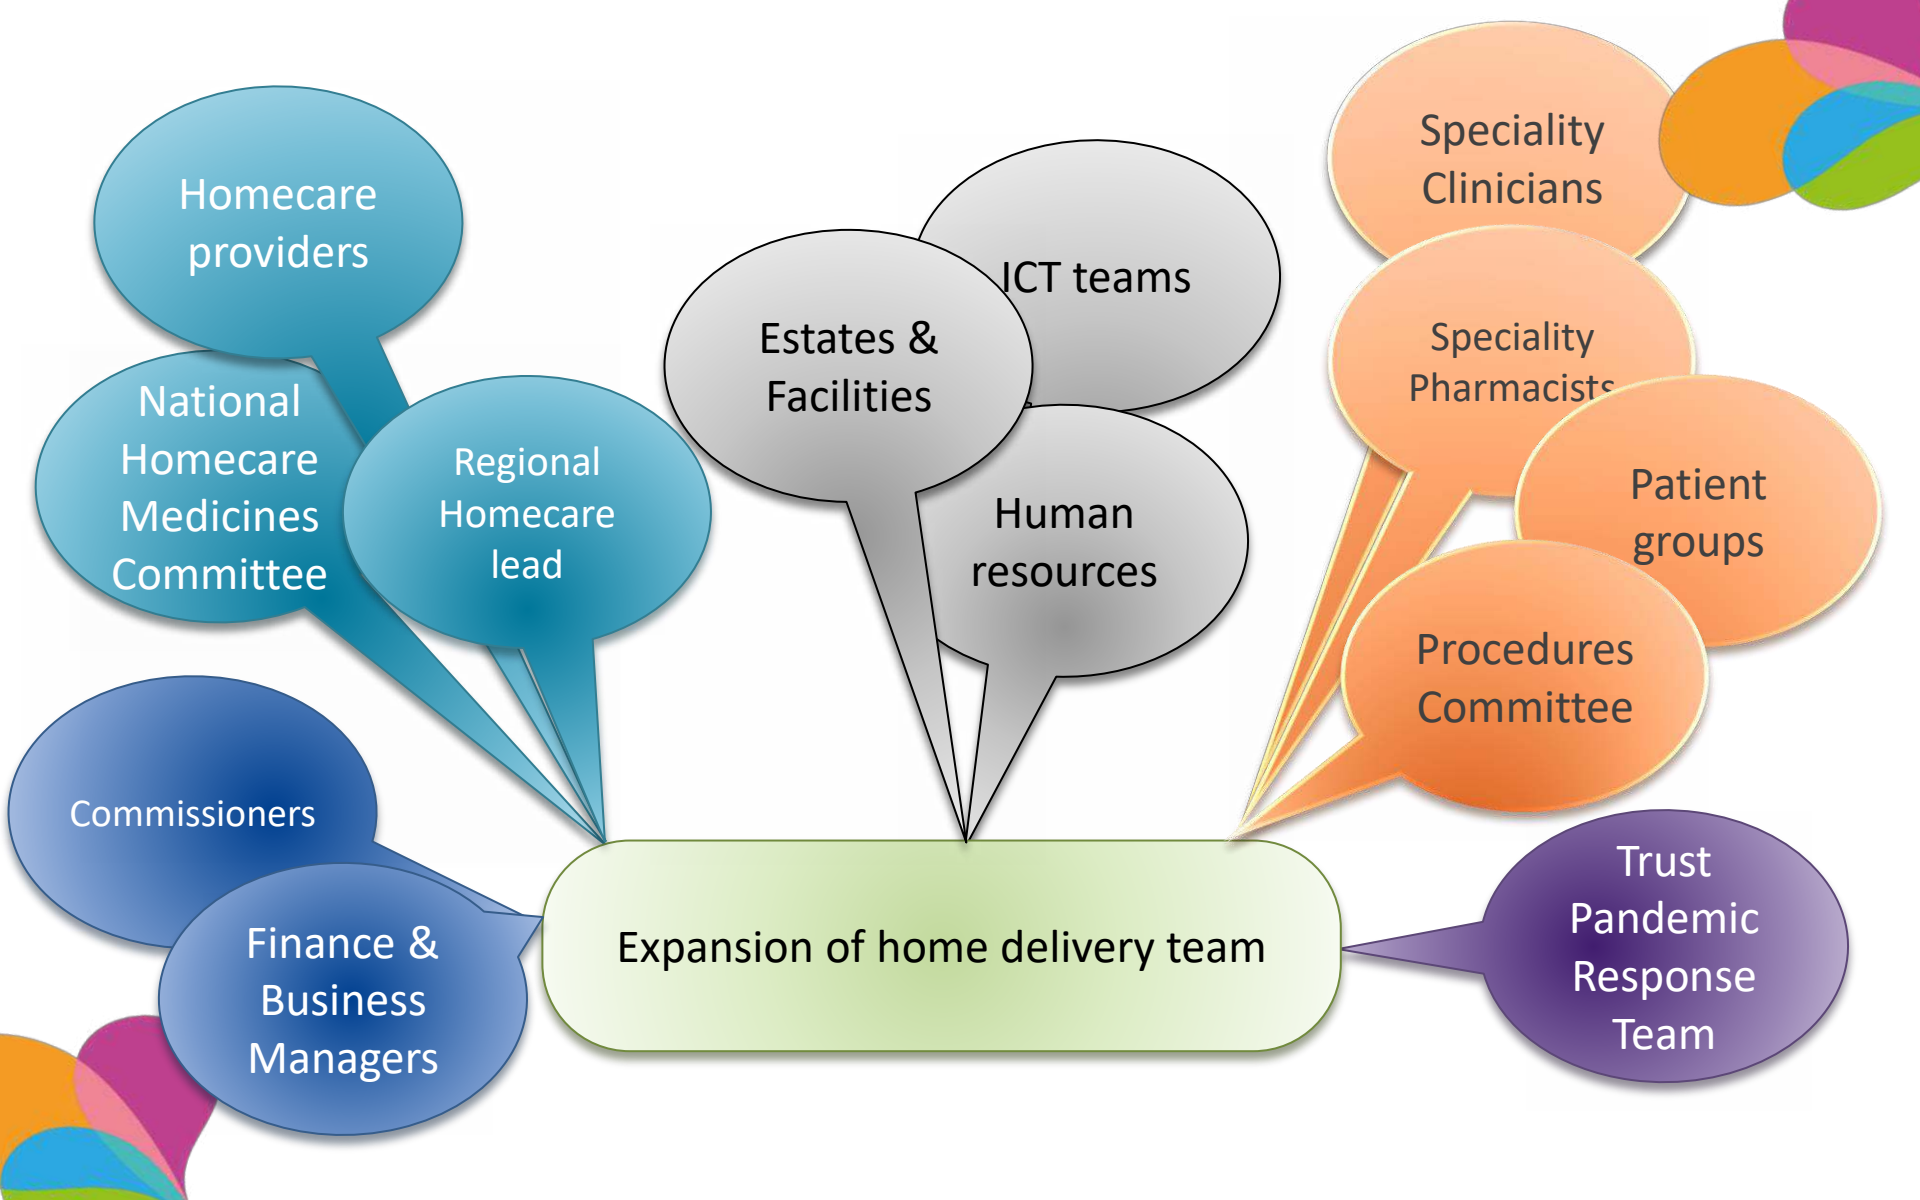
Homecare providers

National Homecare Medicines Committee

Regional Homecare lead

Commissioners

Finance & Business Managers

Estates & Facilities

ICT teams

Human resources

Speciality Clinicians

Speciality Pharmacists

Patient groups

Procedures Committee

Trust Pandemic Response Team

Expansion of home delivery team